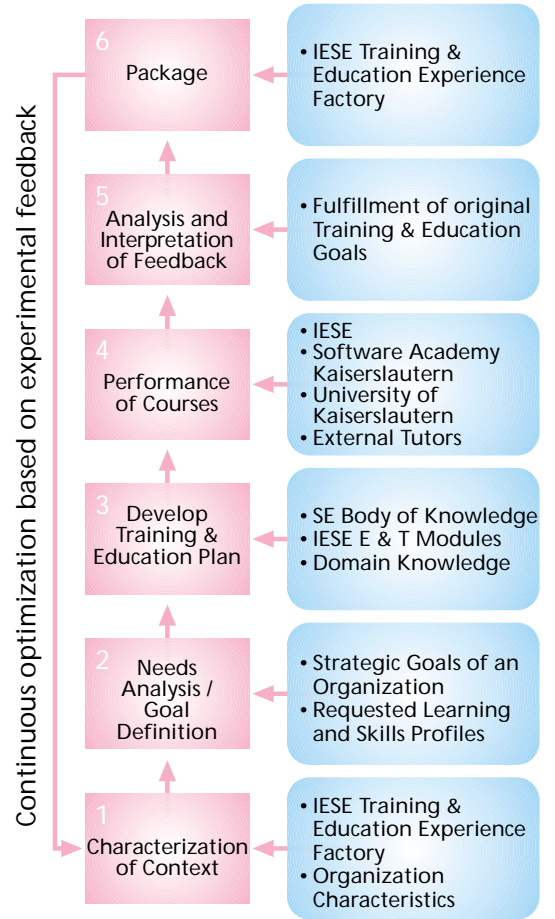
Continuous optimization based on experimental feedback

6
Package

• IESE Training & Education Experience Factory

5
Analysis and Interpretation of Feedback

• Fulfillment of original Training & Education Goals

4
Performance of Courses

• IESE
• Software Academy Kaiserslautern
• University of Kaiserslautern
• External Tutors

3
Develop Training & Education Plan

• SE Body of Knowledge
• IESE E & T Modules
• Domain Knowledge

2
Needs Analysis / Goal Definition

• Strategic Goals of an Organization
• Requested Learning and Skills Profiles

1
Characterization of Context

• IESE Training & Education Experience Factory
• Organization Characteristics